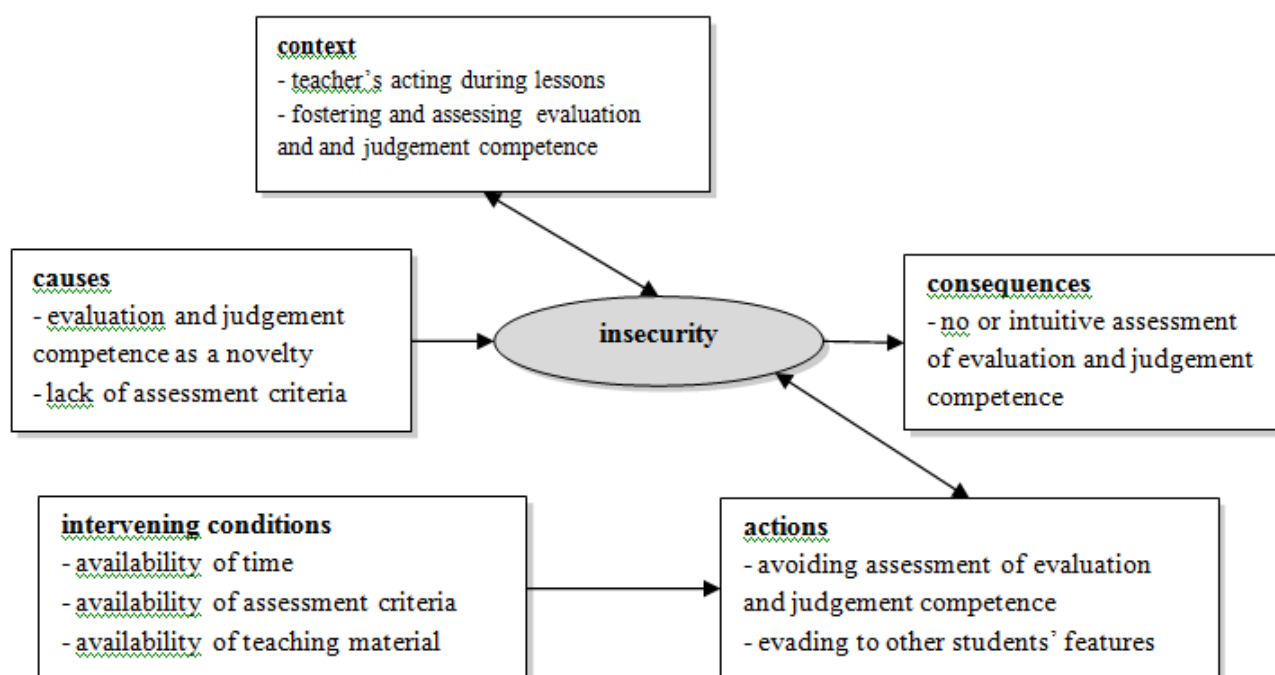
context
- teacher's acting during lessons
- fostering and assessing evaluation and and judgement competence

causes
- evaluation and judgement competence as a novelty
- lack of assessment criteria

insecurity

consequences
- no or intuitive assessment of evaluation and judgement competence

intervening conditions
- availability of time
- availability of assessment criteria
- availability of teaching material

actions
- avoiding assessment of evaluation and judgement competence
- evading to other students' features